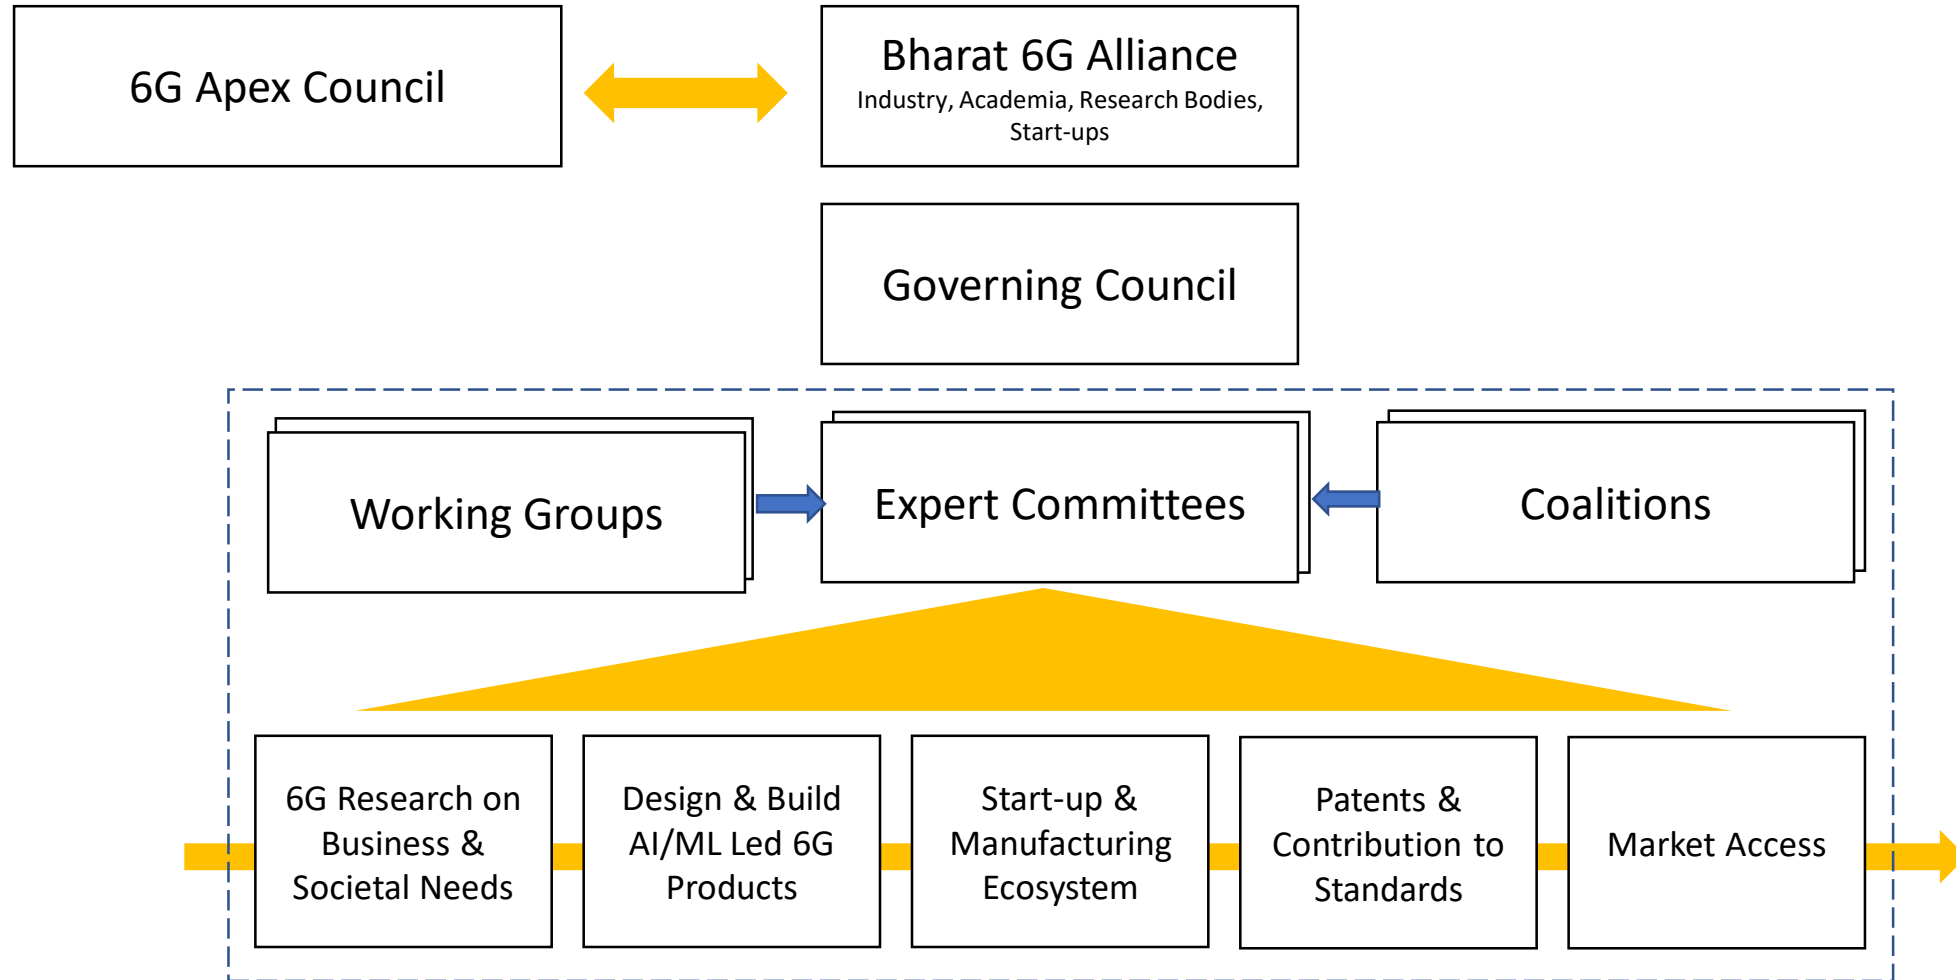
6G Apex Council

Bharat 6G Alliance
Industry, Academia, Research Bodies, Start-ups

Governing Council

Working Groups

Expert Committees

Coalitions

6G Research on Business & Societal Needs

Design & Build AI/ML Led 6G Products

Start-up & Manufacturing Ecosystem

Patents & Contribution to Standards

Market Access